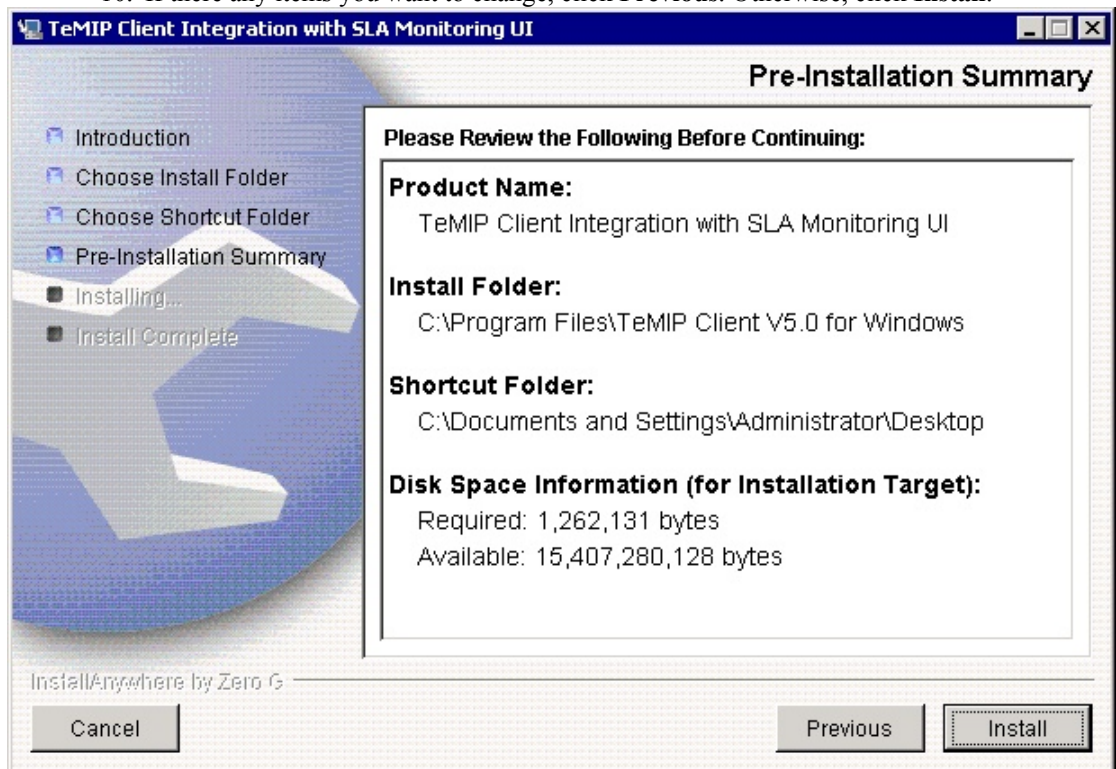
TeMIP Client Integration with SLA Monitoring UI

Pre-Installation Summary

Introduction
Choose Install Folder
Choose Shortcut Folder
Pre-Installation Summary
Installing...
Install Complete

Please Review the Following Before Continuing:

Product Name:
TeMIP Client Integration with SLA Monitoring UI

Install Folder:
C:\Program Files\TeMIP Client V5.0 for Windows

Shortcut Folder:
C:\Documents and Settings\Administrator\Desktop

Disk Space Information (for Installation Target):
Required: 1,262,131 bytes
Available: 15,407,280,128 bytes

InstallAnywhere by Zero G

Cancel

Previous

Install